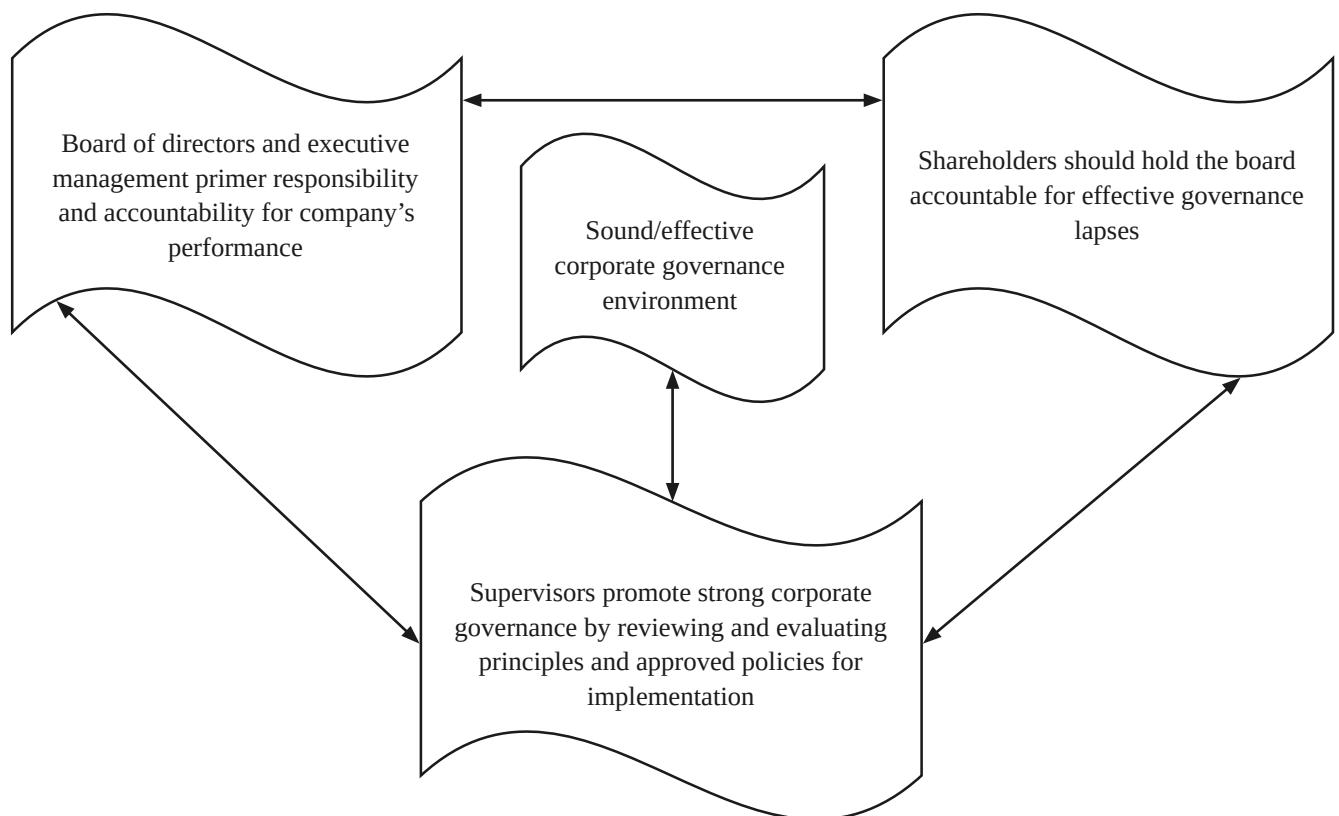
Board of directors and executive management primer responsibility and accountability for company's performance

Sound/effective corporate governance environment

Shareholders should hold the board accountable for effective governance lapses

Supervisors promote strong corporate governance by reviewing and evaluating principles and approved policies for implementation